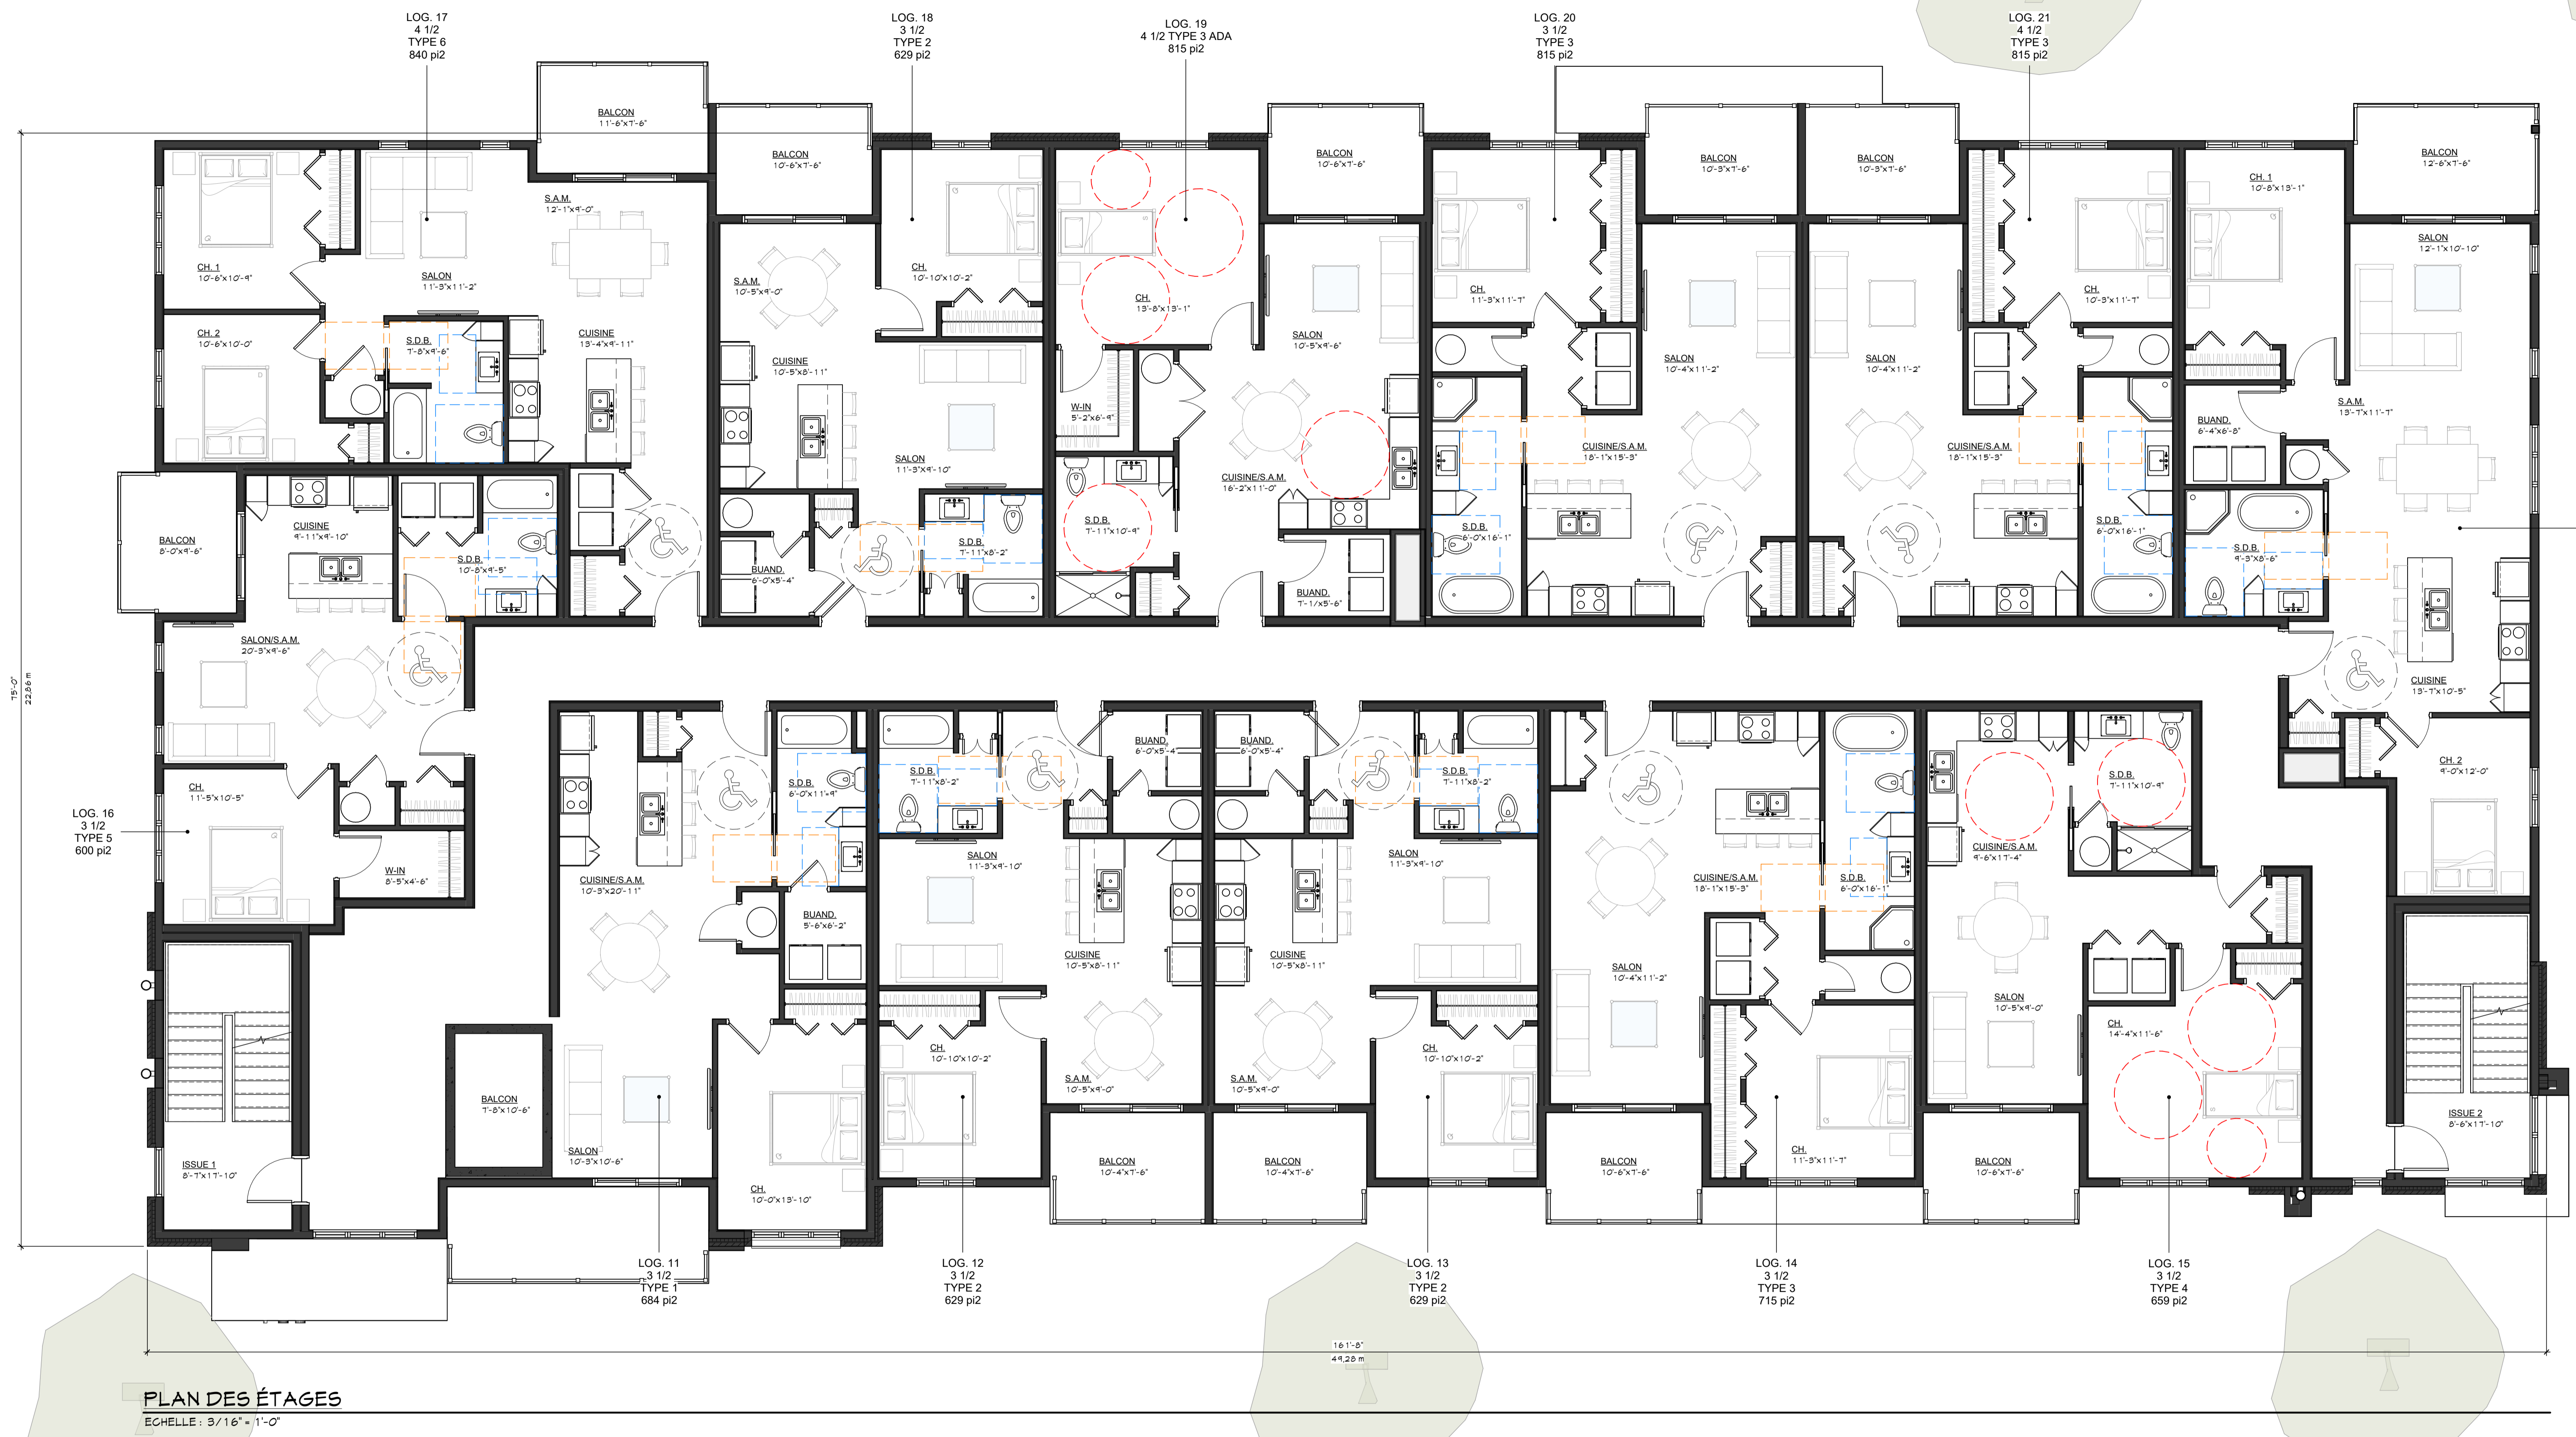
LOG. 17
4 1/2
TYPE 6
840 pi2

LOG. 18
3 1/2
TYPE 2
629 pi2

LOG. 19
4 1/2 TYPE 3 ADA
815 pi2

LOG. 20
3 1/2
TYPE 3
815 pi2

LOG. 21
4 1/2
TYPE 3
815 pi2

BALCON
11'-6"x7'-6"

BALCON
10'-6"x7'-6"

BALCON
10'-6"x7'-6"

BALCON
10'-3"x7'-6"

BALCON
10'-3"x7'-6"

BALCON
12'-6"x7'-6"

S.A.M.
12'-1"x9'-0"

CH. 1
10'-6"x10'-9"

SALON
11'-3"x11'-2"

CH. 2
10'-6"x10'-0"

S.D.B.
7'-8"x9'-6"

CUISINE
13'-4"x9'-11"

S.A.M.
10'-5"x9'-0"

CH.
10'-10"x10'-2"

CUISINE
10'-5"x8'-11"

SALON
11'-3"x9'-10"

CH.
13'-8"x13'-1"

W-IN
5'-2"x6'-9"

S.D.B.
7'-11"x10'-9"

CUISINE/S.A.M.
16'-2"x11'-0"

SALON
10'-5"x9'-6"

BUAND.
7'-1/x5'-6"

CH.
11'-3"x11'-7"

CUISINE/S.A.M.
18'-1"x15'-3"

S.D.B.
6'-0"x16'-1"

SALON
10'-4"x11'-2"

SALON
10'-4"x11'-2"

CUISINE/S.A.M.
18'-1"x15'-3"

CH.
10'-3"x11'-7"

S.D.B.
6'-0"x16'-1"

CH. 1
10'-8"x13'-1"

SALON
12'-1"x10'-10"

BUAND.
6'-4"x6'-8"

S.A.M.
13'-7"x11'-7"

S.D.B.
9'-3"x8'-6"

BALCON
8'-0"x9'-6"

CUISINE
9'-11"x9'-10"

S.D.B.
10'-8"x9'-5"

BUAND.
6'-0"x5'-4"

S.D.B.
7'-11"x8'-2"

SALON/S.A.M.
20'-3"x9'-6"

CUISINE
13'-7"x10'-5"

CH. 2
9'-0"x12'-0"

LOG. 16
3 1/2
TYPE 5
600 pi2

CH.
11'-5"x10'-5"

W-IN
8'-5"x4'-6"

S.D.B.
6'-0"x11'-9"

S.D.B.
7'-11"x8'-2"

BUAND.
6'-0"x5'-4"

BUAND.
6'-0"x5'-4"

S.D.B.
7'-11"x8'-2"

S.D.B.
7'-11"x10'-9"

CUISINE/S.A.M.
10'-3"x20'-11"

BUAND.
5'-6"x6'-2"

SALON
11'-3"x9'-10"

SALON
11'-3"x9'-10"

CUISINE/S.A.M.
18'-1"x15'-3"

S.D.B.
6'-0"x16'-1"

CUISINE/S.A.M.
9'-6"x17'-4"

CUISINE
10'-5"x8'-11"

CUISINE
10'-5"x8'-11"

SALON
10'-4"x11'-2"

SALON
10'-5"x9'-0"

CH.
14'-4"x11'-6"

CH.
10'-10"x10'-2"

CH.
10'-10"x10'-2"

S.A.M.
10'-5"x9'-0"

S.A.M.
10'-5"x9'-0"

BALCON
7'-8"x10'-6"

SALON
10'-3"x10'-6"

CH.
10'-0"x13'-10"

ISSUE 1
8'-7"x17'-10"

CH.
11'-3"x11'-7"

ISSUE 2
8'-6"x17'-10"

BALCON
10'-4"x7'-6"

BALCON
10'-4"x7'-6"

BALCON
10'-6"x7'-6"

BALCON
10'-6"x7'-6"

75'-0"
22,86 m

LOG. 11
3 1/2
TYPE 1
684 pi2

LOG. 12
3 1/2
TYPE 2
629 pi2

LOG. 13
3 1/2
TYPE 2
629 pi2

LOG. 14
3 1/2
TYPE 3
715 pi2

LOG. 15
3 1/2
TYPE 4
659 pi2

161'-8"
49,28 m

PLAN DES ÉTAGES
ECHELLE : 3/16" = 1'-0"